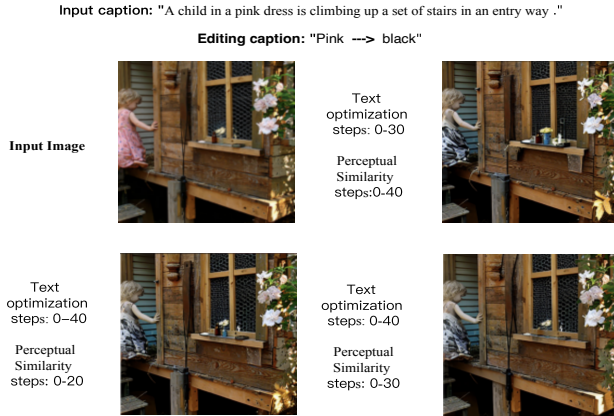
Input caption: "A child in a pink dress is climbing up a set of stairs in an entry way ."

Editing caption: "Pink ---> black"

Input Image

Text optimization steps: 0-30

Perceptual Similarity steps:0-40

Text optimization steps: 0–40

Perceptual Similarity steps: 0-20

Text optimization steps: 0-40

Perceptual Similarity steps: 0-30